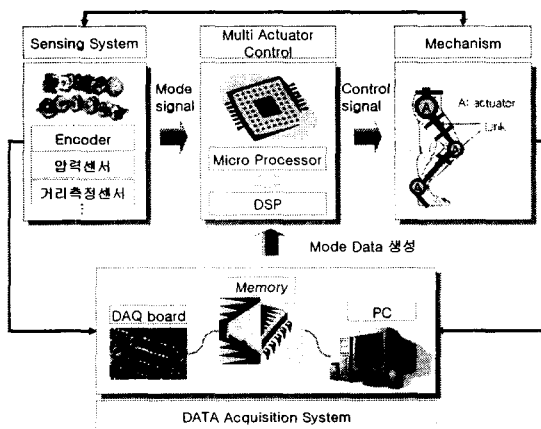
Sensing System

Encoder

압력센서

거리측정센서

Mode signal

Multi Actuator Control

Micro Processor

DSP

Control signal

Mechanism

A: actuator

Link

A

A

A

Mode Data 생성

Memory

DAQ board

PC

DATA Acquisition System